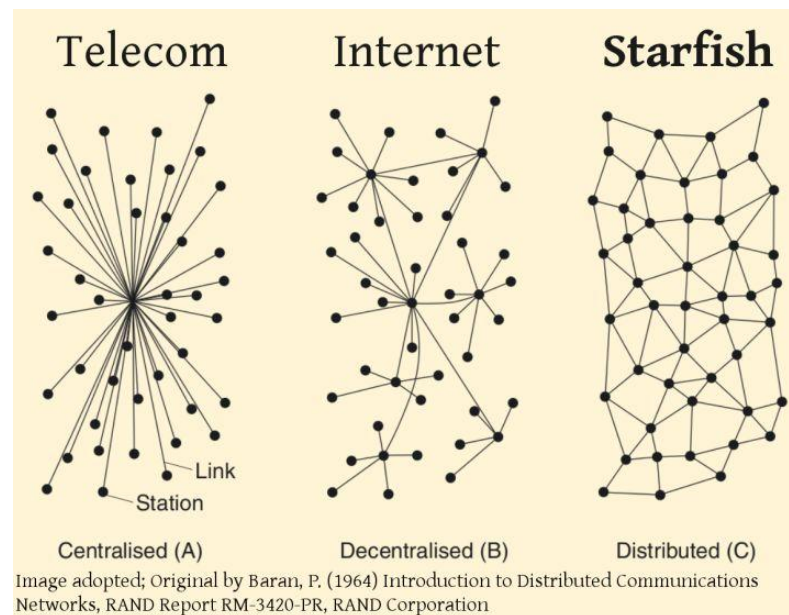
Telecom

Internet

Starfish

Link

Station

Centralised (A)

Decentralised (B)

Distributed (C)

Image adopted; Original by Baran, P. (1964) Introduction to Distributed Communications Networks, RAND Report RM-3420-PR, RAND Corporation